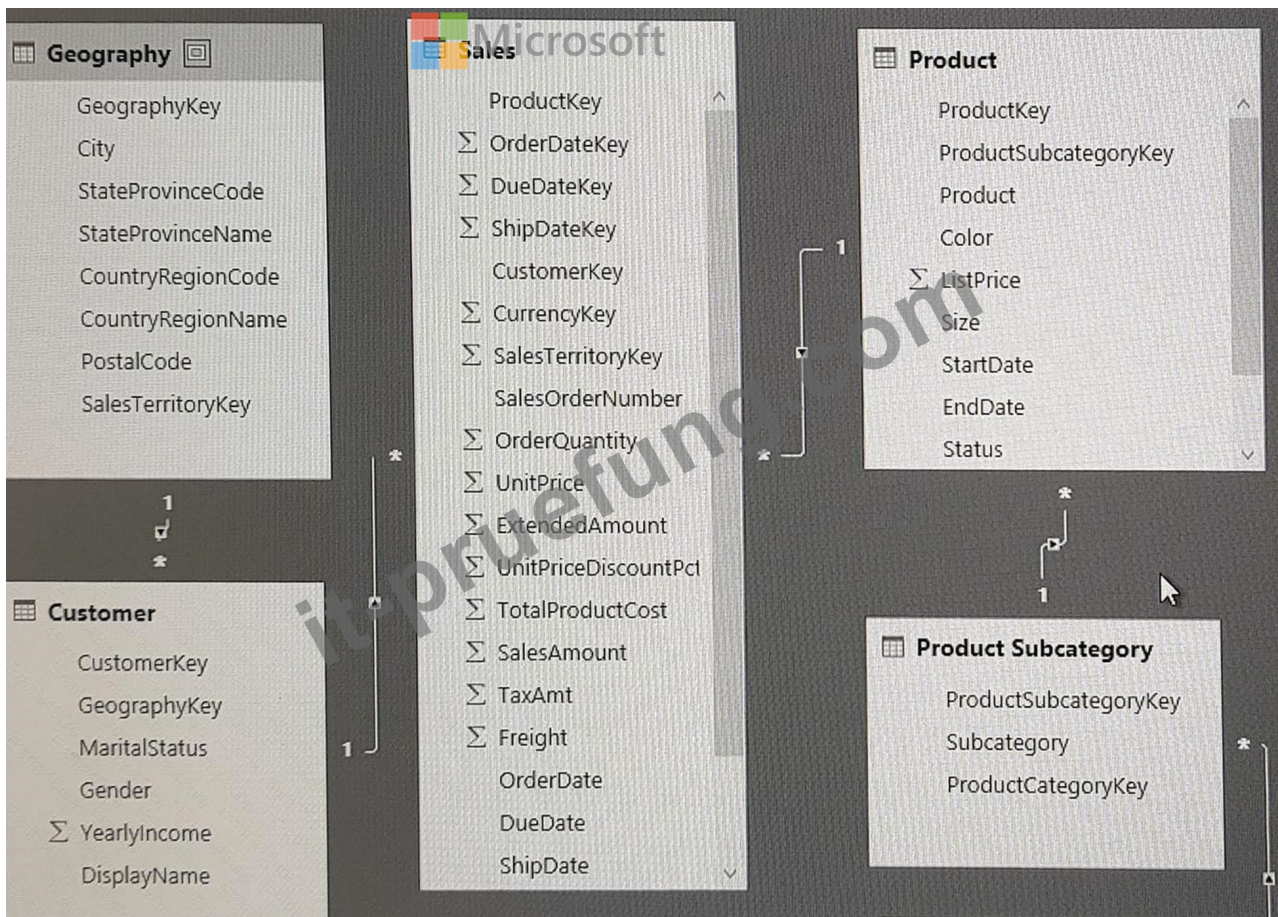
Geography
GeographyKey
City
StateProvinceCode
StateProvinceName
CountryRegionCode
CountryRegionName
PostalCode
SalesTerritoryKey

Microsoft

Sales
ProductKey
$\Sigma$ OrderDateKey
$\Sigma$ DueDateKey
$\Sigma$ ShipDateKey
CustomerKey
$\Sigma$ CurrencyKey
$\Sigma$ SalesTerritoryKey
SalesOrderNumber
$\Sigma$ OrderQuantity
$\Sigma$ UnitPrice
$\Sigma$ ExtendedAmount
$\Sigma$ UnitPriceDiscountPct
$\Sigma$ TotalProductCost
$\Sigma$ SalesAmount
$\Sigma$ TaxAmt
$\Sigma$ Freight
OrderDate
DueDate
ShipDate

Product
ProductKey
ProductSubcategoryKey
Product
Color
$\Sigma$ ListPrice
Size
StartDate
EndDate
Status

1
*
1
*
*
1
*
1
*

Customer
CustomerKey
GeographyKey
MaritalStatus
Gender
$\Sigma$ YearlyIncome
DisplayName

Product Subcategory
ProductSubcategoryKey
Subcategory
ProductCategoryKey

it-pruefung.com